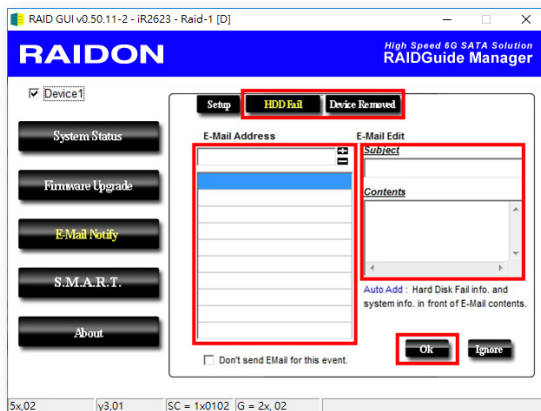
RAID GUI v0.50.11-2 - iR2623 - Raid-1 [D]

RAIDON

High Speed 6G SATA Solution
RAIDGuide Manager

Device1

System Status

Firmware Upgrade

E-Mail Notify

S.M.A.R.T.

About

Setup

HDD Fail

Device Removed

E-Mail Address

E-Mail Edit

Subject

Contents

Auto Add : Hard Disk Fail info. and system info. in front of E-Mail contents.

Don't send EMail for this event.

Ok

Ignore

5x,02 | y3,01 | SC = 1x0102 | G = 2x, 02